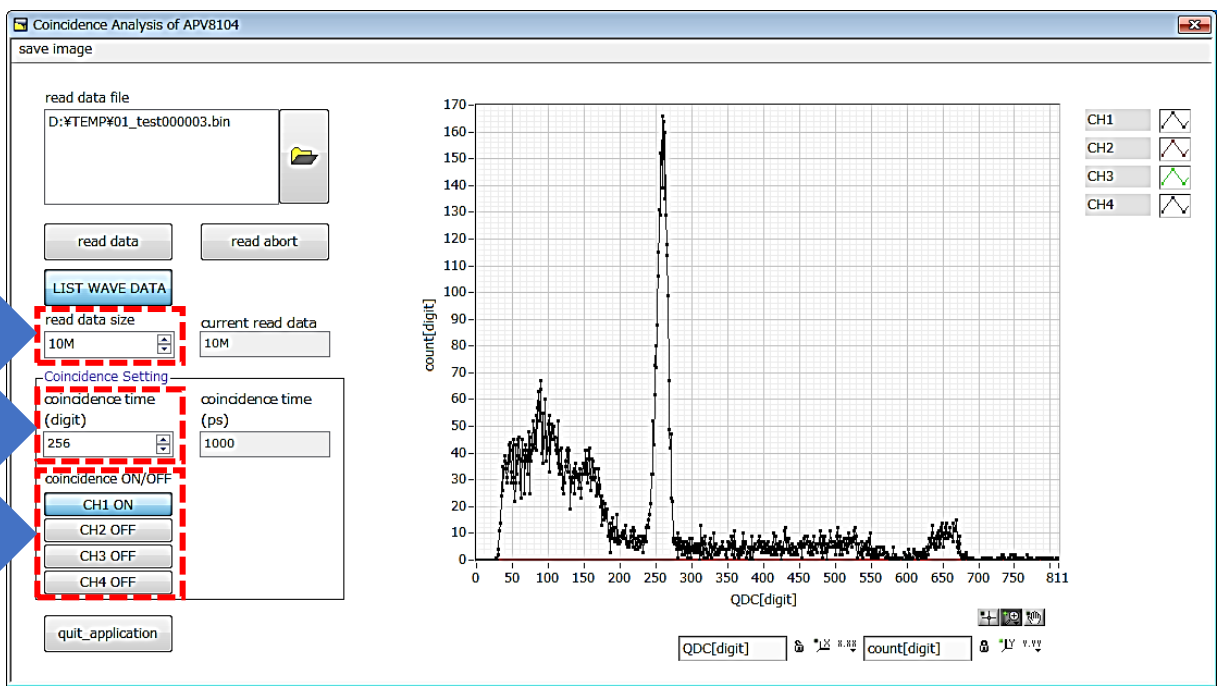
Coincidence Analysis of APV8104

save image

read data file

D:¥TEMP¥01_test000003.bin

read data

read abort

LIST WAVE DATA

read data size

10M

current read data

10M

Coincidence Setting

coincidence time (digit)

256

coincidence time (ps)

1000

coincidence ON/OFF

CH1 ON

CH2 OFF

CH3 OFF

CH4 OFF

quit_application

170
160
150
140
130
120
110
100
90
80
70
60
50
40
30
20
10
0

count[digit]

0 50 100 150 200 250 300 350 400 450 500 550 600 650 700 750 811

QDC[digit]

CH1
CH2
CH3
CH4

QDC[digit]

count[digit]